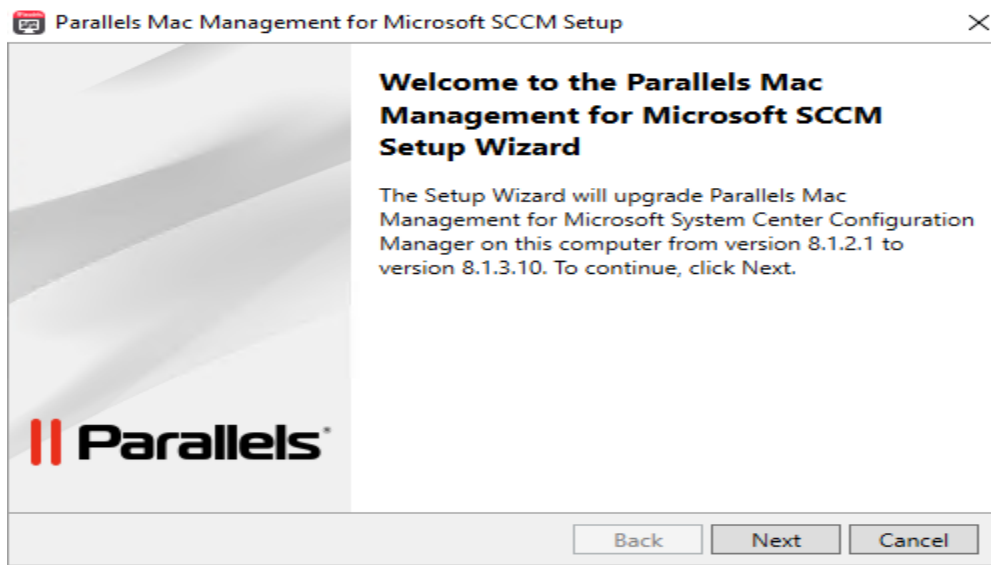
Parallels Mac Management for Microsoft SCCM Setup

Welcome to the Parallels Mac Management for Microsoft SCCM Setup Wizard

The Setup Wizard will upgrade Parallels Mac Management for Microsoft System Center Configuration Manager on this computer from version 8.1.2.1 to version 8.1.3.10. To continue, click Next.

Parallels

Back
Next
Cancel